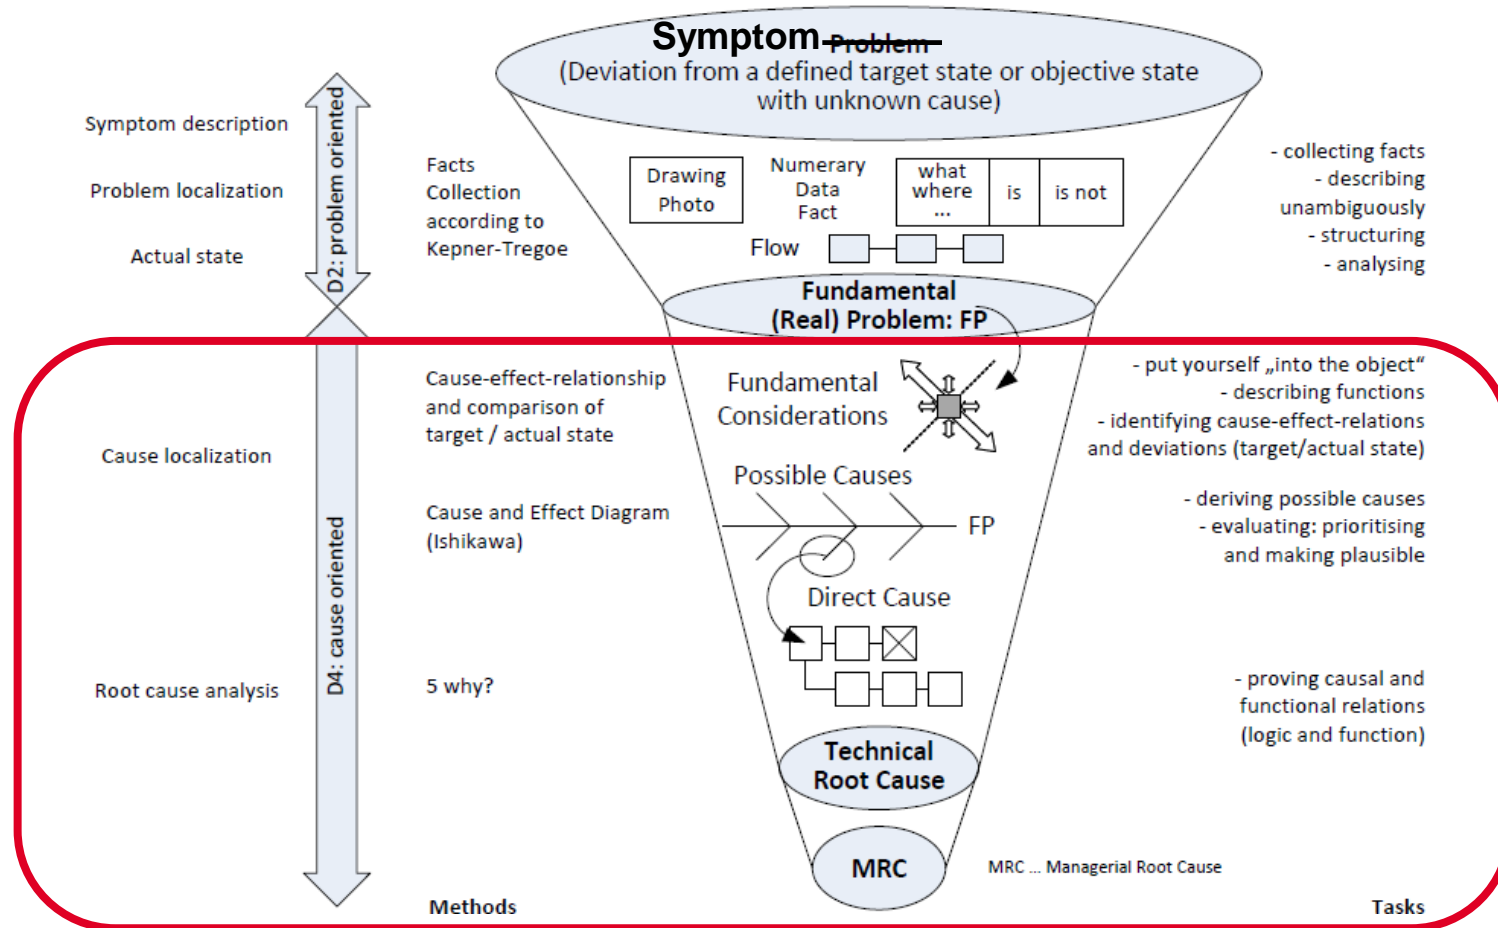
Symptom ~~Problem~~
(Deviation from a defined target state or objective state with unknown cause)

Symptom description

Problem localization

Actual state

D2: problem oriented

Facts Collection according to Kepner-Tregoe

Drawing Photo

Numerary Data Fact

| what where ... | is | is not |
|---|---|---|

Flow

- collecting facts
- describing unambiguously
- structuring
- analysing

Fundamental (Real) Problem: FP

Cause localization

D4: cause oriented

Cause-effect-relationship and comparison of target / actual state

Fundamental Considerations

- put yourself „into the object“
- describing functions
- identifying cause-effect-relations and deviations (target/actual state)

Possible Causes

Cause and Effect Diagram (Ishikawa)

FP

- deriving possible causes
- evaluating: prioritising and making plausible

Direct Cause

Root cause analysis

5 why?

- proving causal and functional relations (logic and function)

Technical Root Cause

MRC

MRC ... Managerial Root Cause

Methods

Tasks